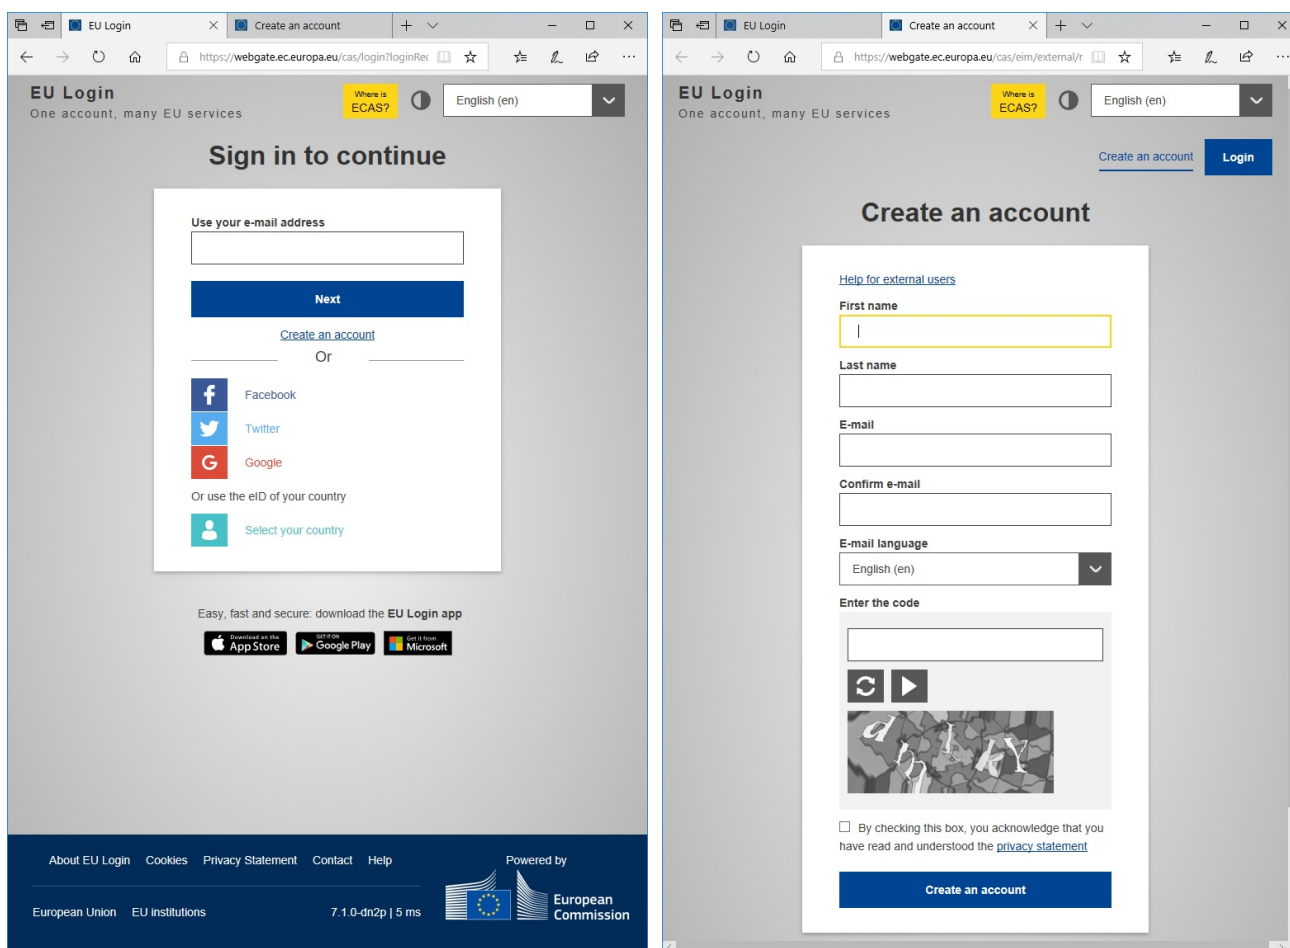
EU Login
Create an account
https://webgate.ec.europa.eu/cas/login?loginRec

EU Login
One account, many EU services
Where is ECAS?
English (en)

Sign in to continue

Use your e-mail address

Next

Create an account
Or

Facebook
Twitter
Google
Or use the eID of your country
Select your country

Easy, fast and secure: download the **EU Login app**
Download on the App Store
GET IT ON Google Play
Get it from Microsoft

About EU Login Cookies Privacy Statement Contact Help
Powered by
European Union EU institutions 7.1.0-dn2p | 5 ms
European Commission

EU Login
Create an account
https://webgate.ec.europa.eu/cas/eim/external/r

EU Login
One account, many EU services
Where is ECAS?
English (en)

Create an account Login

Create an account

Help for external users
First name
Last name
E-mail
Confirm e-mail
E-mail language
English (en)
Enter the code

By checking this box, you acknowledge that you have read and understood the privacy statement

Create an account